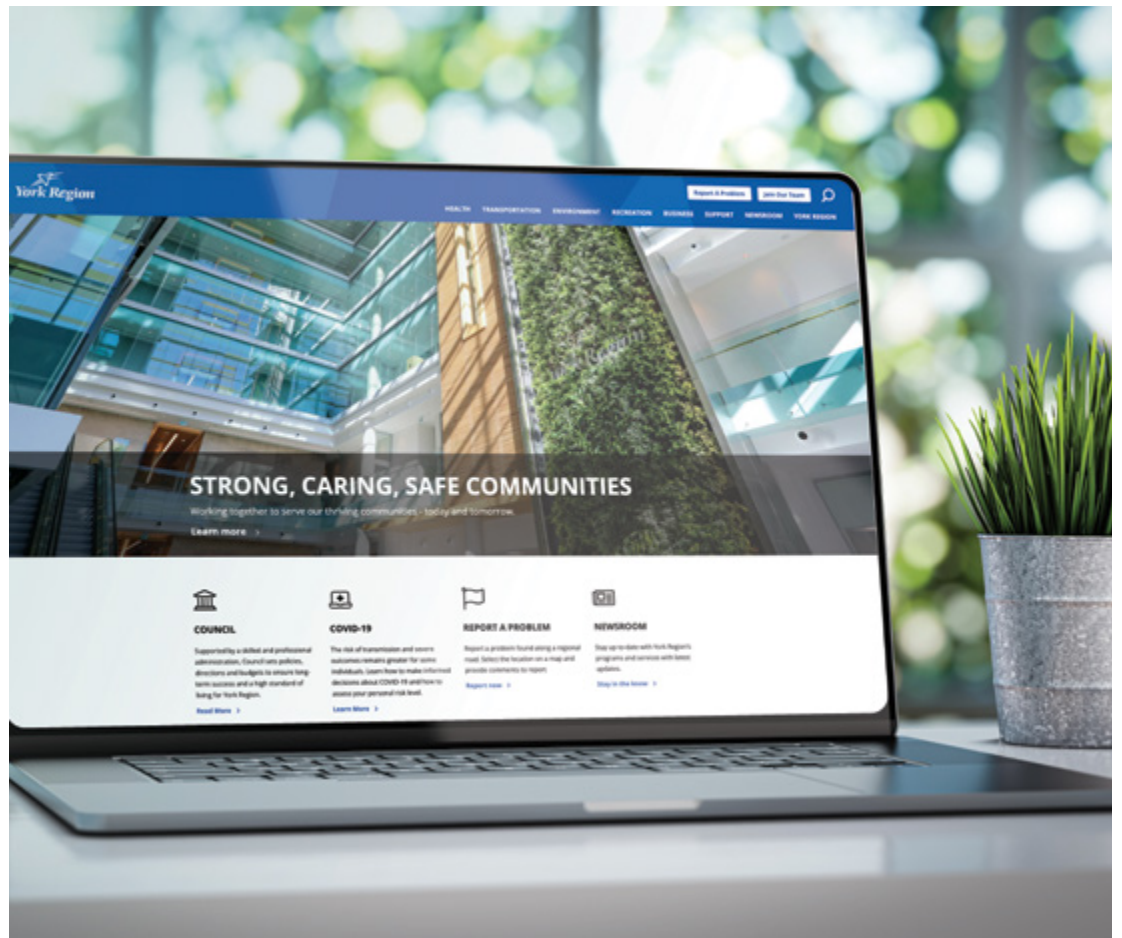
York Region

Report A Problem | Join Our Team

HEALTH | TRANSPORTATION | ENVIRONMENT | RECREATION | BUSINESS | SUPPORT | NEWSROOM | YORK REGION

STRONG, CARING, SAFE COMMUNITIES

Working together to serve our thriving communities - today and tomorrow.

Learn more >

COUNCIL

Supported by a skilled and professional administration, Council sets policies, directions and budgets to ensure long-term success and a high standard of living for York Region.

Read More >

COVID-19

The risk of transmission and severe outcomes remains greater for some individuals. Learn how to make informed decisions about COVID-19 and how to assess your personal risk level.

Learn More >

REPORT A PROBLEM

Report a problem found along a regional road. Select the location on a map and provide comments to report.

Report now >

NEWSROOM

Stay up to date with York Region's programs and services with latest updates.

Stay in the know >